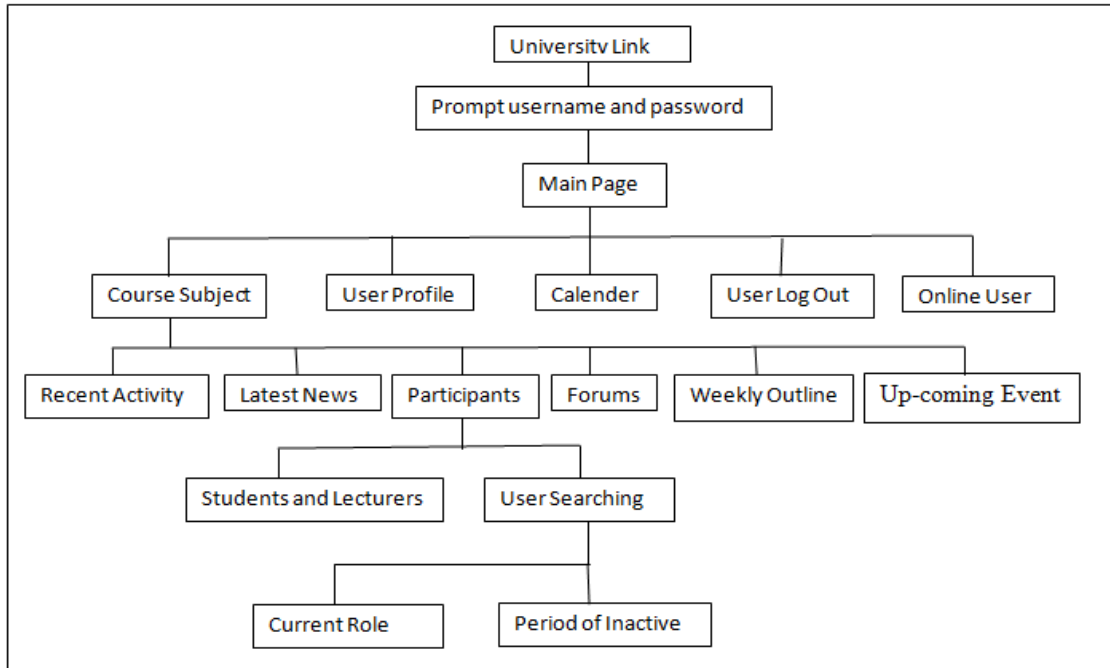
University Link

Prompt username and password

Main Page

Course Subject

User Profile

Calender

User Log Out

Online User

Recent Activity

Latest News

Participants

Forums

Weekly Outline

Up-coming Event

Students and Lecturers

User Searching

Current Role

Period of Inactive